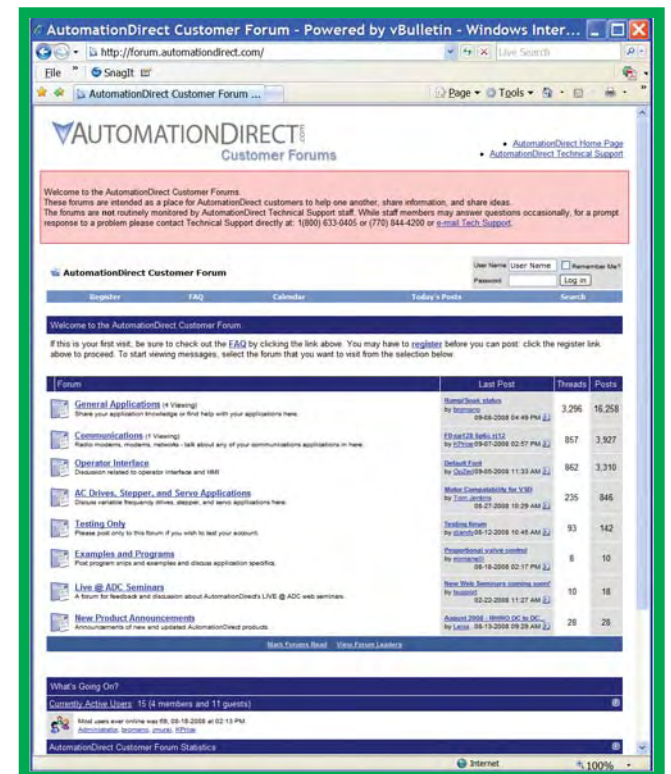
AutomationDirect Customer Forum - Powered by vBulletin - Windows Inter...

http://forum.automationdirect.com/

Live Search

File » SnagIt

AutomationDirect Customer Forum ...

Page · Tools ·

AUTOMATIONDIRECT.com
Customer Forums

• AutomationDirect Home Page
• AutomationDirect Technical Support

Welcome to the AutomationDirect Customer Forums.
These forums are intended as a place for AutomationDirect customers to help one another, share information, and share ideas.
The forums are **not** routinely monitored by AutomationDirect Technical Support staff. While staff members may answer questions occasionally, for a prompt response to a problem please contact Technical Support directly at: 1(800) 633-0405 or (770) 844-4200 or e-mail Tech Support.

AutomationDirect Customer Forum

User Name User Name Remember Me?
Password Log in

Register FAQ Calendar Today's Posts Search

Welcome to the AutomationDirect Customer Forum

If this is your first visit, be sure to check out the FAQ by clicking the link above. You may have to register before you can post: click the register link above to proceed. To start viewing messages, select the forum that you want to visit from the selection below.

| Forum | Last Post | Threads | Posts |
|---|---|---|---|
| General Applications (4 Viewing) Share your application knowledge or find help with your applications here. | Ramp/Soak status by bcmacro 08-08-2008 04:49 PM | 3,296 | 16,258 |
| Communications (1 Viewing) Radio modems, modems, networks - talk about any of your communications applications in here. | FD-ser128 hello H12 by KPrice 09-07-2008 02:57 PM | 857 | 3,927 |
| Operator Interface Discussion related to operator interface and HMI | Default Font by OzZed 08-08-2008 11:33 AM | 862 | 3,310 |
| AC Drives, Stepper, and Servo Applications Discuss variable frequency drives, stepper, and servo applications here. | Motor Compatability for VSD by Tom Jenkins 08-27-2008 10:29 AM | 235 | 846 |
| Testing Only Please post only to this forum if you wish to test your account. | Testing forum by dzandy 05-12-2008 10:45 AM | 93 | 142 |
| Examples and Programs Post program snips and examples and discuss application specifics. | Proportional valve control by mcmanus 08-18-2008 02:17 PM | 6 | 10 |
| Live @ ADC Seminars A forum for feedback and discussion about AutomationDirect's LIVE @ ADC web seminars. | New Web Seminars coming soon! by tsupport 02-22-2008 11:27 AM | 10 | 18 |
| New Product Announcements Announcements of new and updated AutomationDirect products. | August 2008 - WHRO DC to DC... by Lena 08-13-2008 09:28 AM | 26 | 26 |

Mark Forums Read View Forum Leaders

What's Going On?

Currently Active Users: 15 (4 members and 11 guests)

Most users ever online was 69, 08-18-2008 at 02:13 PM.
Administrator, bcmacro, jmurai, KPrice

AutomationDirect Customer Forum Statistics

Internet 100%